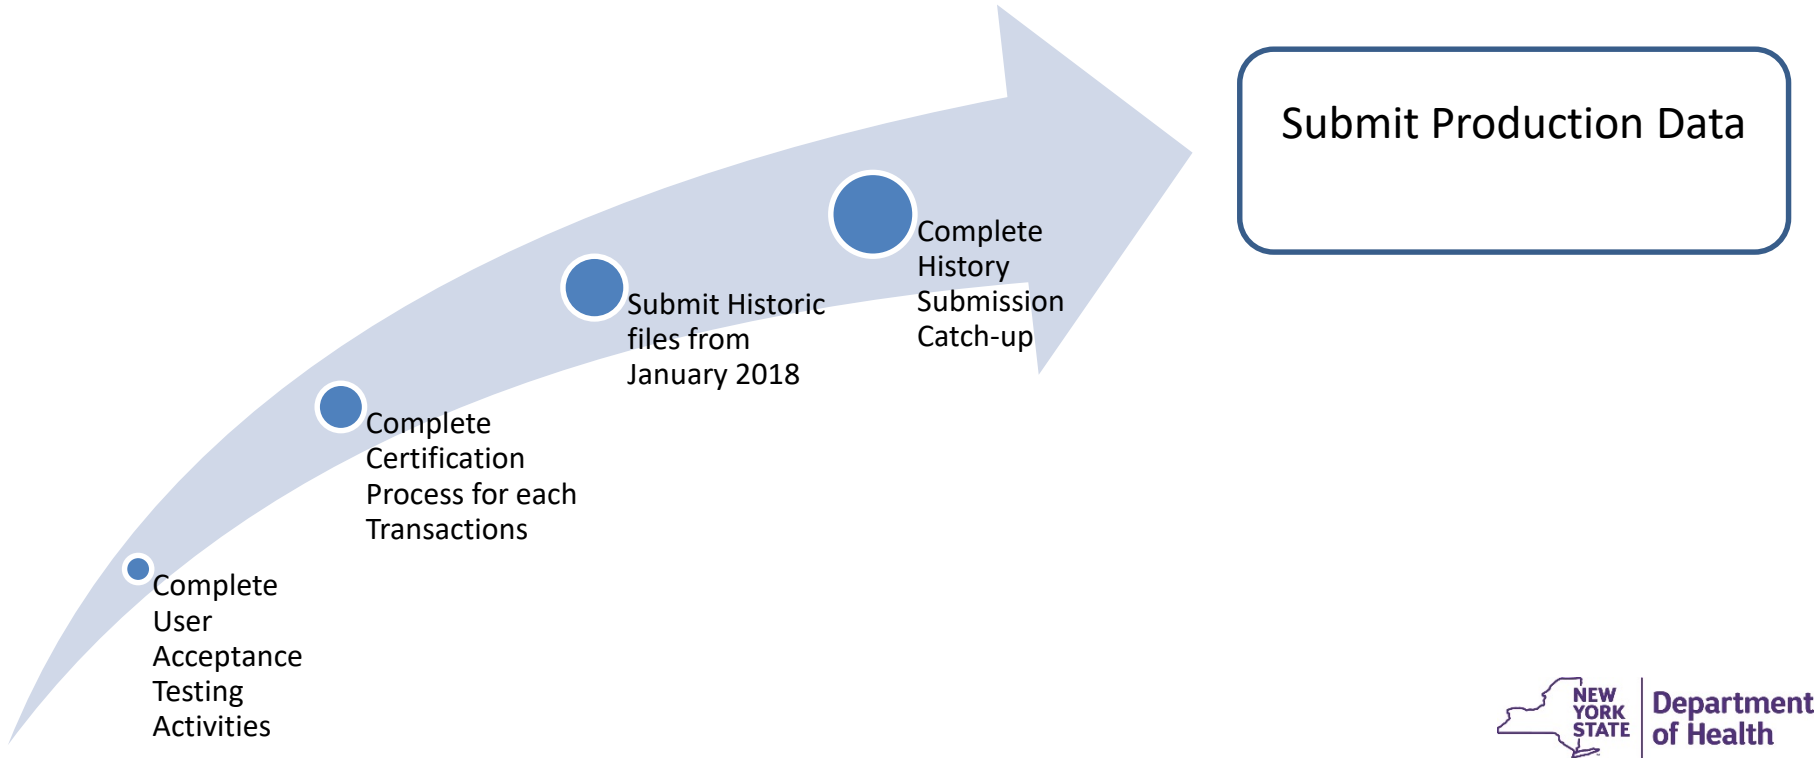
Complete User Acceptance Testing Activities

Complete Certification Process for each Transactions

Submit Historic files from January 2018

Complete History Submission Catch-up

Submit Production Data

NEW YORK STATE

Department of Health